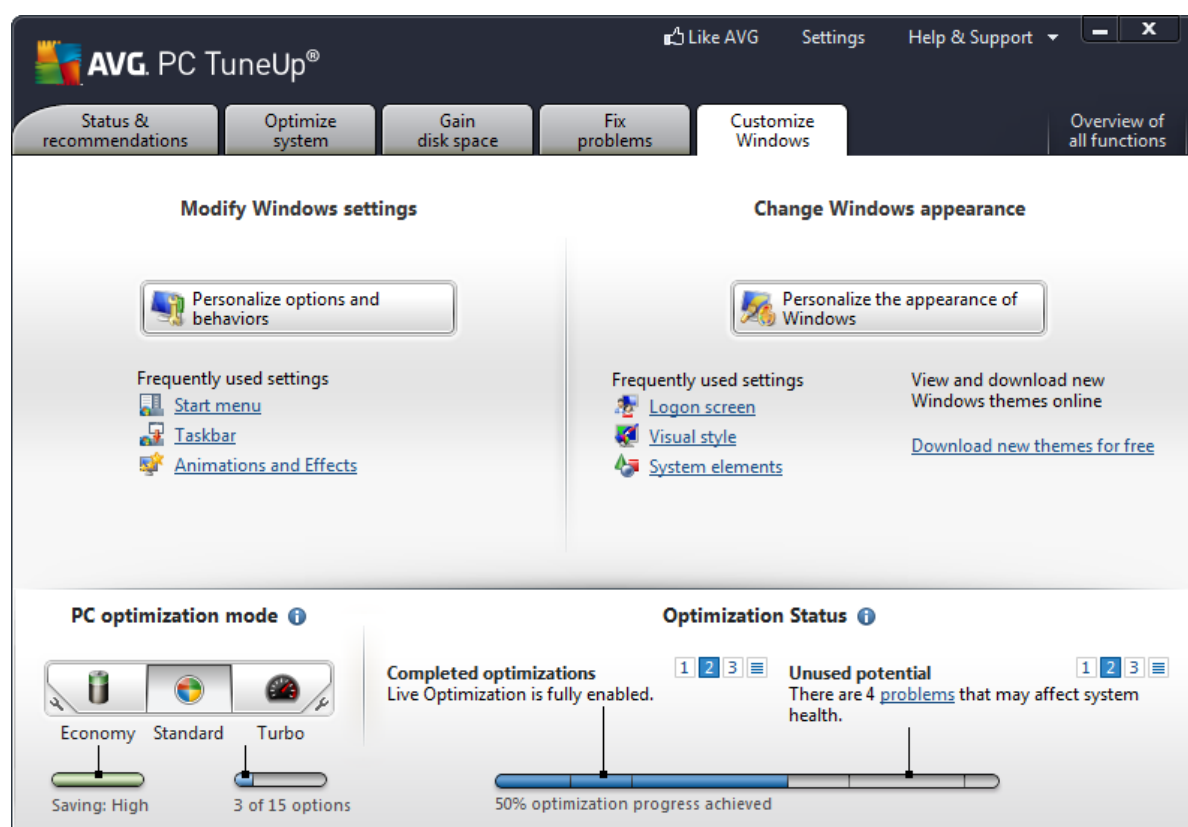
AVG. PC TuneUp®

Like AVG Settings Help & Support

Status & recommendations
Optimize system
Gain disk space
Fix problems
Customize Windows
Overview of all functions

Modify Windows settings

Personalize options and behaviors

Frequently used settings
Start menu
Taskbar
Animations and Effects

Change Windows appearance

Personalize the appearance of Windows

Frequently used settings
Logon screen
Visual style
System elements

View and download new Windows themes online

Download new themes for free

PC optimization mode

Economy Standard Turbo

Saving: High
3 of 15 options

Optimization Status

Completed optimizations
Live Optimization is fully enabled.
1 2 3

Unused potential
There are 4 problems that may affect system health.
1 2 3

50% optimization progress achieved